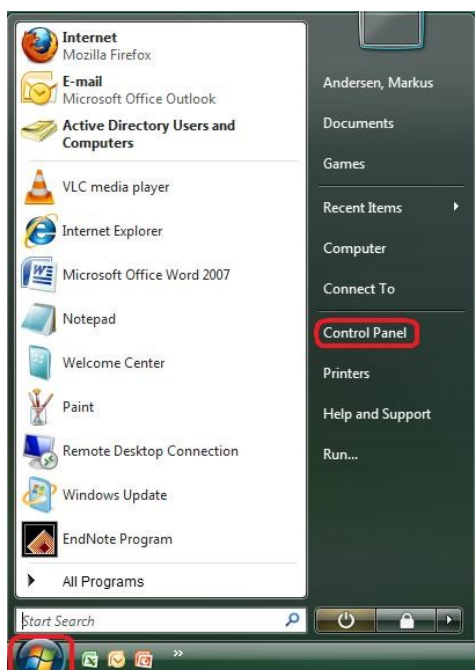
Internet
Mozilla Firefox
E-mail
Microsoft Office Outlook
Active Directory Users and Computers
VLC media player
Internet Explorer
Microsoft Office Word 2007
Notepad
Welcome Center
Paint
Remote Desktop Connection
Windows Update
EndNote Program
All Programs

Andersen, Markus
Documents
Games
Recent Items
Computer
Connect To
Control Panel
Printers
Help and Support
Run...

Start Search

»